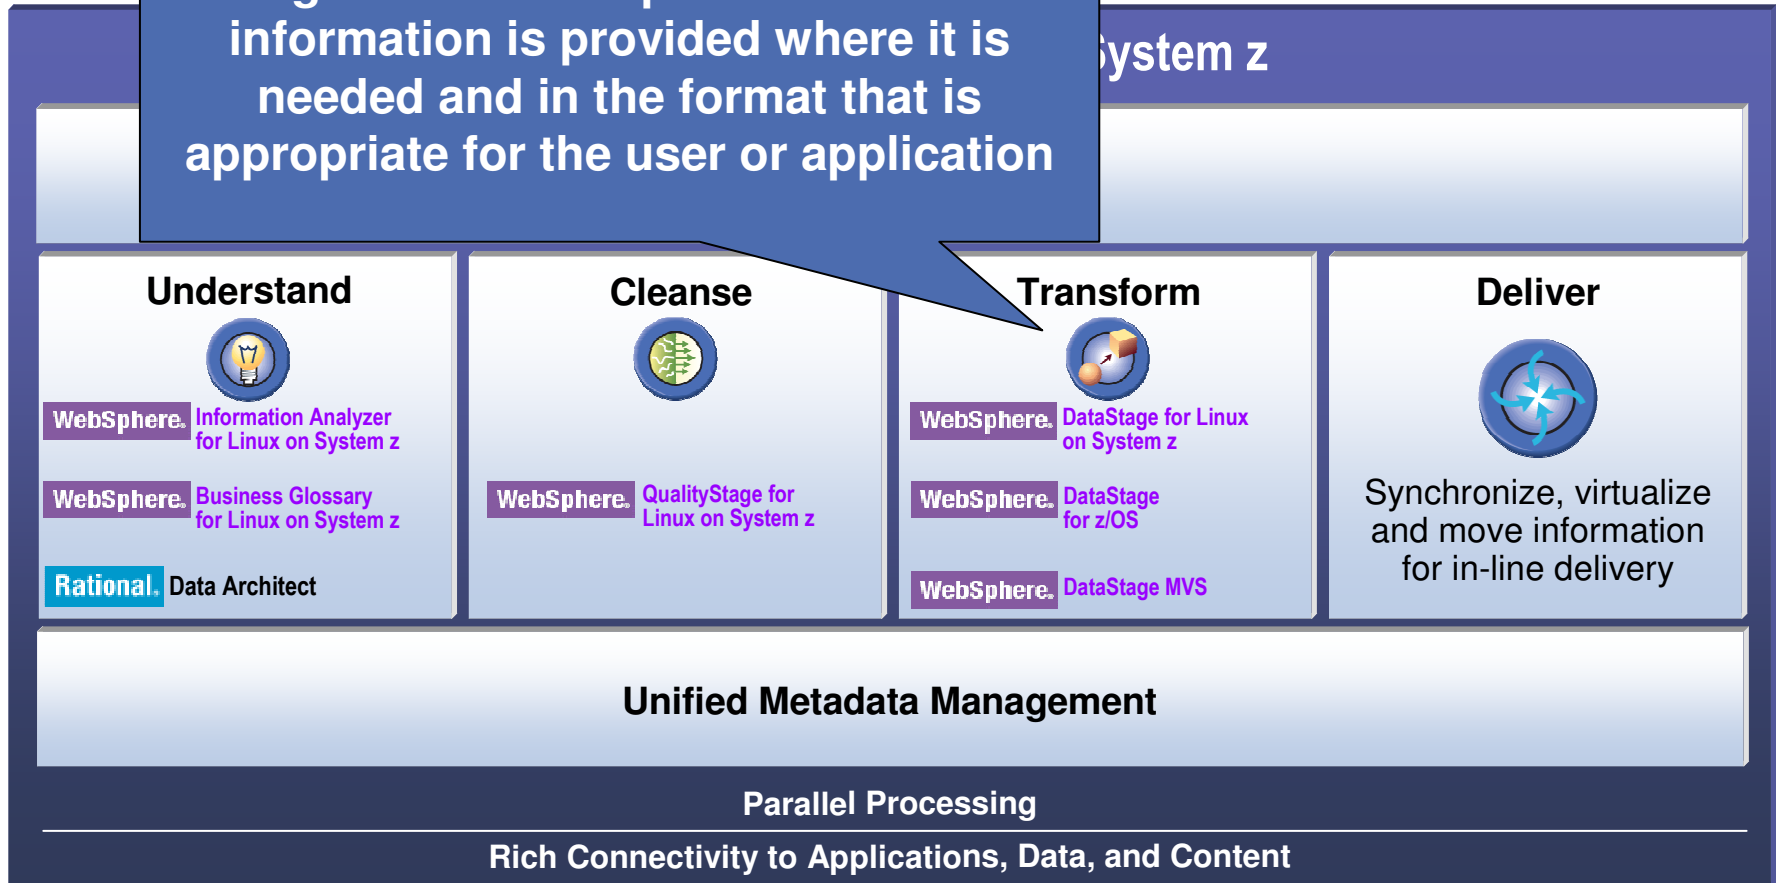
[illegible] information is provided where it is needed and in the format that is appropriate for the user or application

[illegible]ystem z

Understand

WebSphere. Information Analyzer for Linux on System z

WebSphere. Business Glossary for Linux on System z

Rational. Data Architect

Cleanse

WebSphere. QualityStage for Linux on System z

Transform

WebSphere. DataStage for Linux on System z

WebSphere. DataStage for z/OS

WebSphere. DataStage MVS

Deliver

Synchronize, virtualize and move information for in-line delivery

Unified Metadata Management

Parallel Processing

Rich Connectivity to Applications, Data, and Content